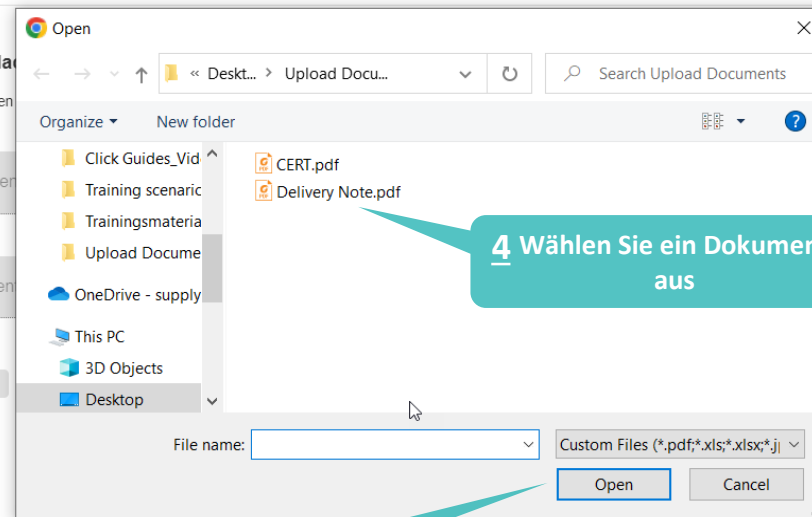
Open

« Deskt... > Upload Docu...

Search Upload Documents

Organize ▾ New folder

Click Guides_Vid
Training scenaric
Trainingsmateria
Upload Docume
OneDrive - supply
This PC
3D Objects
Desktop

CERT.pdf
Delivery Note.pdf

4 Wählen Sie ein Dokumen aus

File name:
Custom Files (*.pdf;*.xls;*.xlsx;*.jp

Open
Cancel